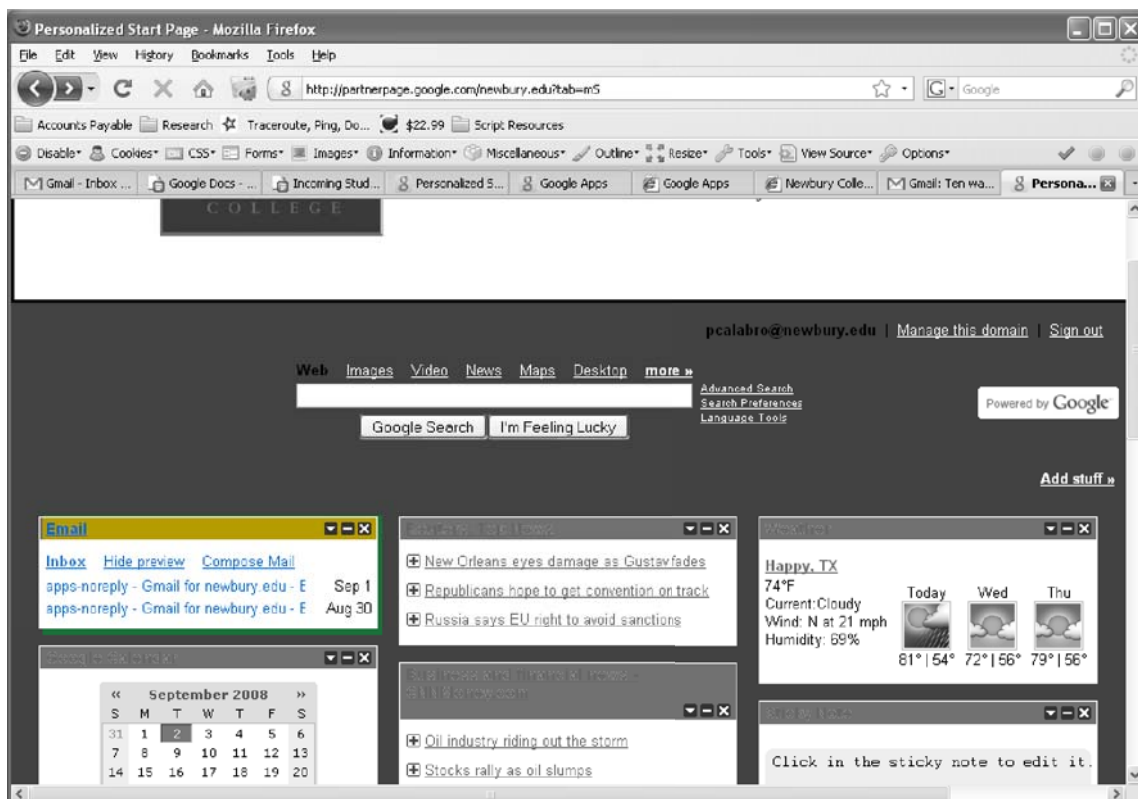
Personalized Start Page - Mozilla Firefox

File Edit View History Bookmarks Tools Help

http://partnerpage.google.com/newbury.edu?tab=m5

Google

Accounts Payable Research Traceroute, Ping, Do... $22.99 Script Resources

Disable Cookies CSS Forms Images Information Miscellaneous Outline Resize Tools View Source Options

Gmail - Inbox ... Google Docs - ... Incoming Stud... Personalized S... Google Apps Google Apps Newbury Colle... Gmail: Ten wa... Persona...

COLLEGE

pcalabro@newbury.edu | Manage this domain | Sign out

Web Images Video News Maps Desktop more »

Advanced Search
Search Preferences
Language Tools

Google Search I'm Feeling Lucky

Powered by Google

Add stuff »

Email

Inbox Hide preview Compose Mail

apps-noreply - Gmail for newbury.edu - E Sep 1
apps-noreply - Gmail for newbury.edu - E Aug 30

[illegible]

New Orleans eyes damage as Gustav fades
Republicans hope to get convention on track
Russia says EU right to avoid sanctions

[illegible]

Happy, TX
74°F
Current: Cloudy
Wind: N at 21 mph
Humidity: 69%

Today Wed Thu
81° | 54° 72° | 56° 79° | 56°

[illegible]

| « | September 2008 | | | | | » |
|---|---|---|---|---|---|---|
| S | M | T | W | T | F | S |
| 31 | 1 | 2 | 3 | 4 | 5 | 6 |
| 7 | 8 | 9 | 10 | 11 | 12 | 13 |
| 14 | 15 | 16 | 17 | 18 | 19 | 20 |

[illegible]

Oil industry riding out the storm
Stocks rally as oil slumps

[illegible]

Click in the sticky note to edit it.